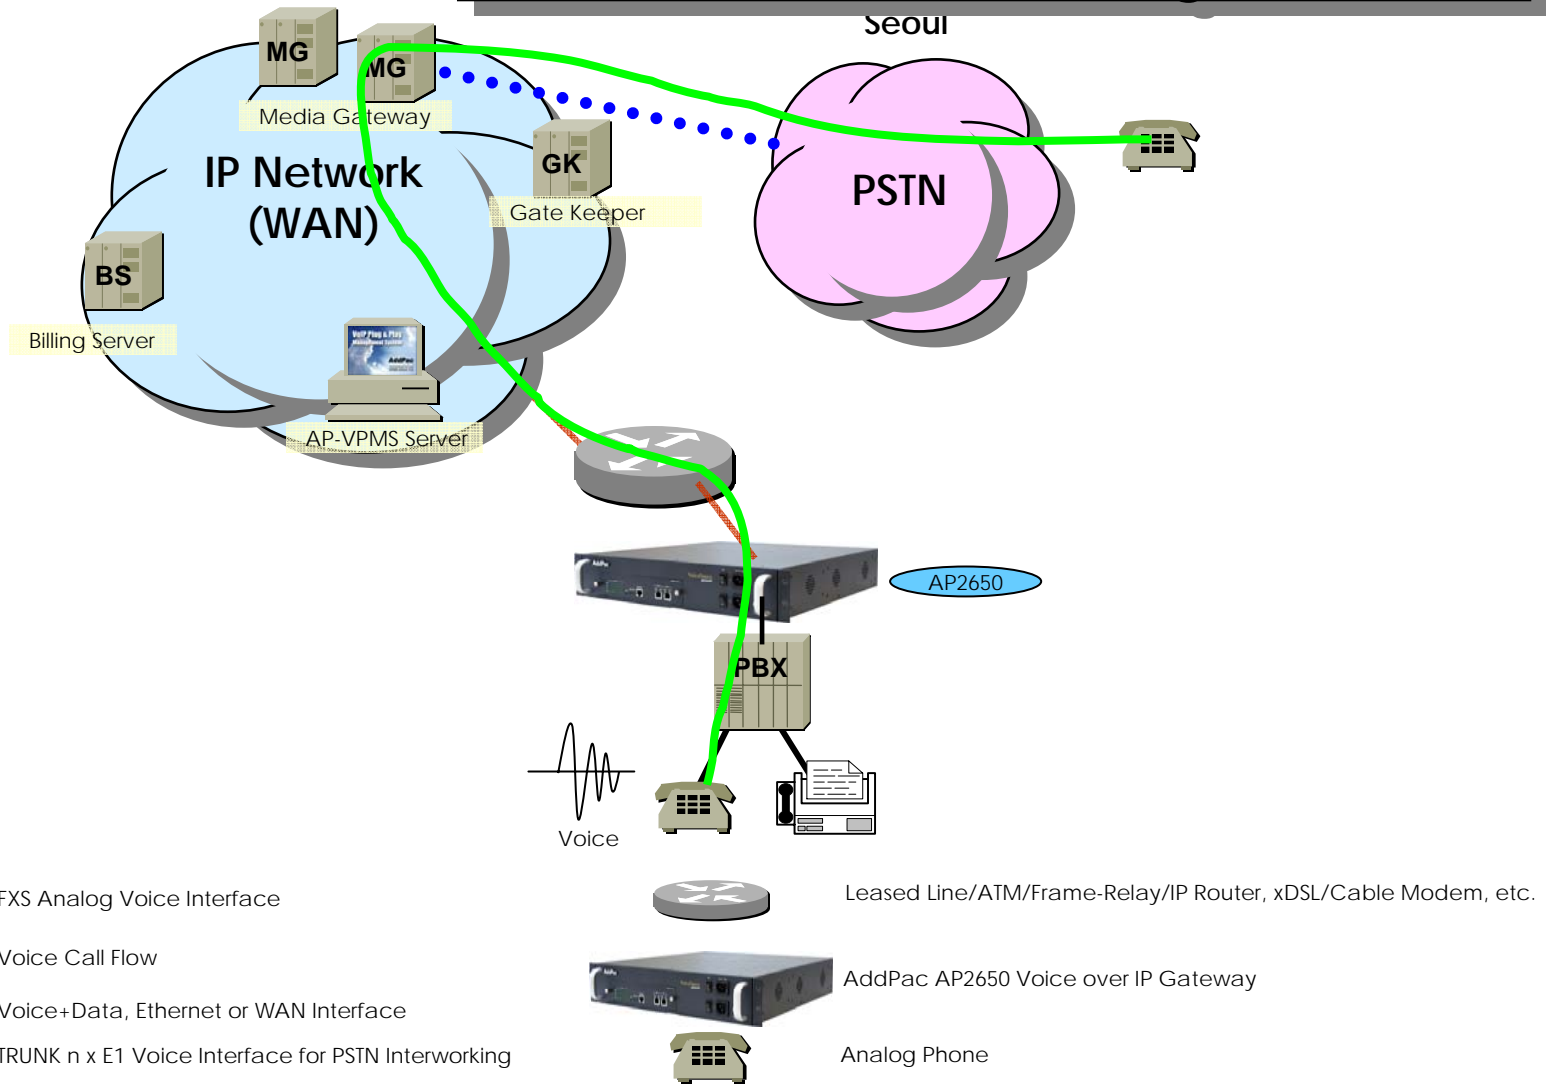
Seoul

MG

MG

Media Gateway

IP Network (WAN)

GK

Gate Keeper

PSTN

BS

Billing Server

AP-VPMS Server

AP2650

PBX

Voice

FXS Analog Voice Interface

Leased Line/ATM/Frame-Relay/IP Router, xDSL/Cable Modem, etc.

Voice Call Flow

AddPac AP2650 Voice over IP Gateway

Voice+Data, Ethernet or WAN Interface

TRUNK n x E1 Voice Interface for PSTN Interworking

Analog Phone